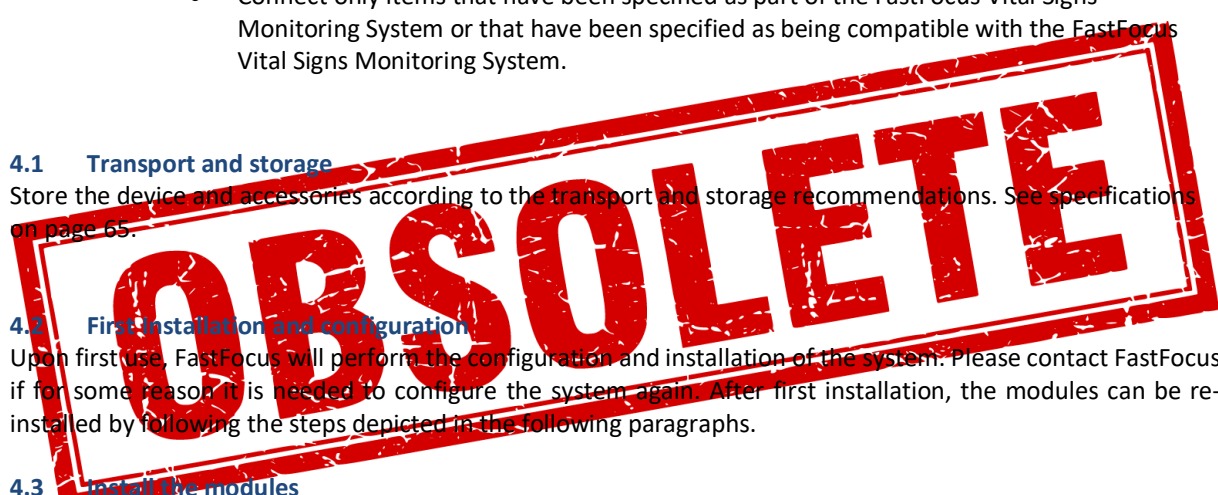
- Connect only items that have been specified as part of the FastFocus Vital Signs Monitoring System or that have been specified as being compatible with the FastFocus Vital Signs Monitoring System.

OBSOLETE

4.1 Transport and storage
Store the device and accessories according to the transport and storage recommendations. See specifications on page 65.

4.2 First Installation and configuration
Upon first use, FastFocus will perform the configuration and installation of the system. Please contact FastFocus if for some reason it is needed to configure the system again. After first installation, the modules can be reinstalled by following the steps depicted in the following paragraphs.

4.3 Install the modules